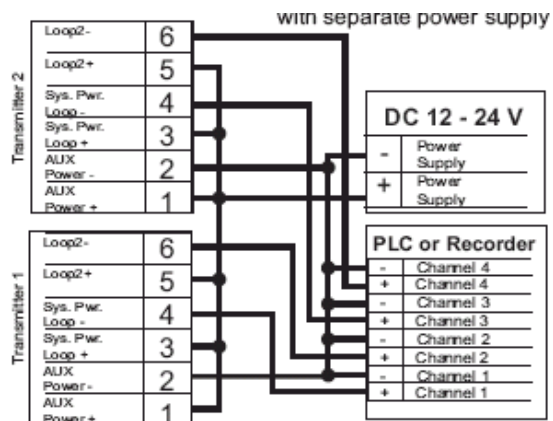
with separate power supply

Transmitter 2

| | |
|---|---|
| Loop2- | 6 |
| Loop2+ | 5 |
| Sys. Pwr. Loop - | 4 |
| Sys. Pwr. Loop + | 3 |
| AUX Power - | 2 |
| AUX Power + | 1 |

DC 12 - 24 V

| | |
|---|---|
| - | Power Supply |
| + | Power Supply |

Transmitter 1

| | |
|---|---|
| Loop2- | 6 |
| Loop2+ | 5 |
| Sys. Pwr. Loop - | 4 |
| Sys. Pwr. Loop + | 3 |
| AUX Power- | 2 |
| AUX Power + | 1 |

PLC or Recorder

| | |
|---|---|
| - | Channel 4 |
| + | Channel 4 |
| - | Channel 3 |
| + | Channel 3 |
| - | Channel 2 |
| + | Channel 2 |
| - | Channel 1 |
| + | Channel 1 |